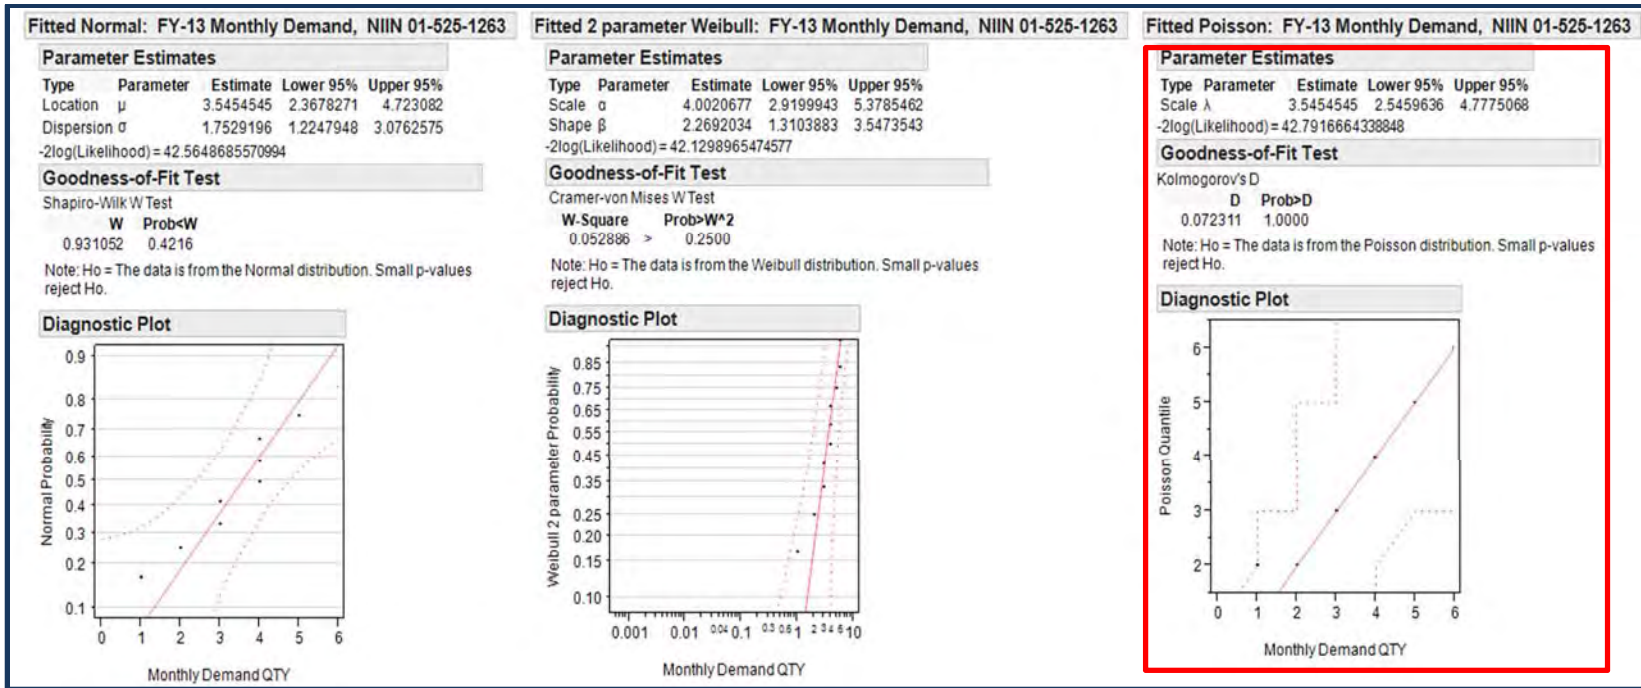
Fitted Normal: FY-13 Monthly Demand, NIIN 01-525-1263

Parameter Estimates

| Type | Parameter | Estimate | Lower 95% | Upper 95% |
|---|---|---|---|---|
| Location | μ | 3.5454545 | 2.3678271 | 4.723082 |
| Dispersion | σ | 1.7529196 | 1.2247948 | 3.0762575 |

-2log(Likelihood) = 42.5648685570994

Goodness-of-Fit Test

Shapiro-Wilk W Test

| W | Prob<W |
|---|---|
| 0.931052 | 0.4216 |

Note: Ho = The data is from the Normal distribution. Small p-values reject Ho.

Diagnostic Plot

Normal Probability

0.9 0.8 0.7 0.6 0.5 0.4 0.3 0.2 0.1

0 1 2 3 4 5 6

Monthly Demand QTY

Fitted 2 parameter Weibull: FY-13 Monthly Demand, NIIN 01-525-1263

Parameter Estimates

| Type | Parameter | Estimate | Lower 95% | Upper 95% |
|---|---|---|---|---|
| Scale | α | 4.0020677 | 2.9199943 | 5.3785462 |
| Shape | β | 2.2692034 | 1.3103883 | 3.5473543 |

-2log(Likelihood) = 42.1298965474577

Goodness-of-Fit Test

Cramer-von Mises W Test

| W-Square | | Prob>W^2 |
|---|---|---|
| 0.052886 | > | 0.2500 |

Note: Ho = The data is from the Weibull distribution. Small p-values reject Ho.

Diagnostic Plot

Weibull 2 parameter Probability

0.85 0.75 0.65 0.55 0.45 0.35 0.25 0.20 0.15 0.10

0.001 0.01 0.04 0.1 0.3 0.5 1 2 3 4 5 10

Monthly Demand QTY

Fitted Poisson: FY-13 Monthly Demand, NIIN 01-525-1263

Parameter Estimates

| Type | Parameter | Estimate | Lower 95% | Upper 95% |
|---|---|---|---|---|
| Scale | λ | 3.5454545 | 2.5459636 | 4.7775068 |

-2log(Likelihood) = 42.7916664338848

Goodness-of-Fit Test

Kolmogorov's D

| D | Prob>D |
|---|---|
| 0.072311 | 1.0000 |

Note: Ho = The data is from the Poisson distribution. Small p-values reject Ho.

Diagnostic Plot

Poisson Quantile

6 5 4 3 2

0 1 2 3 4 5 6

Monthly Demand QTY